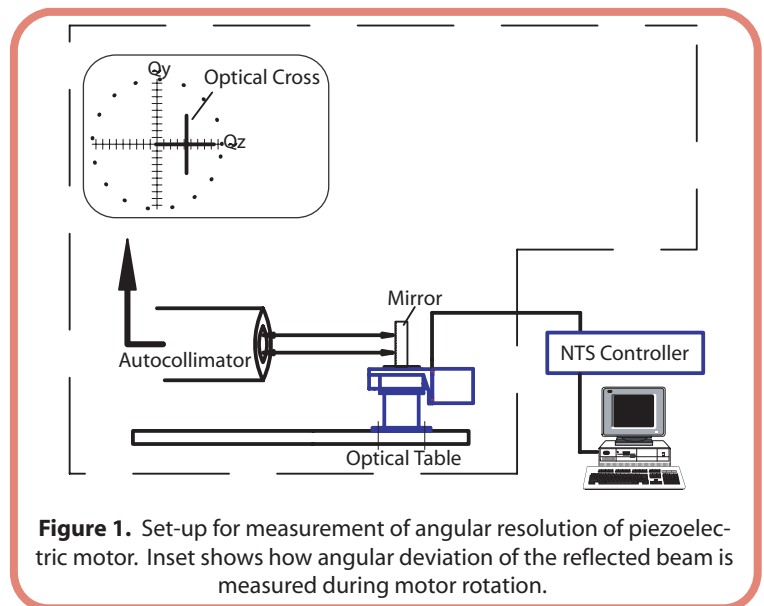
Qy
Optical Cross
Qz
Mirror
Autocollimator
NTS Controller
Optical Table

**Figure 1.** Set-up for measurement of angular resolution of piezoelectric motor. Inset shows how angular deviation of the reflected beam is measured during motor rotation.